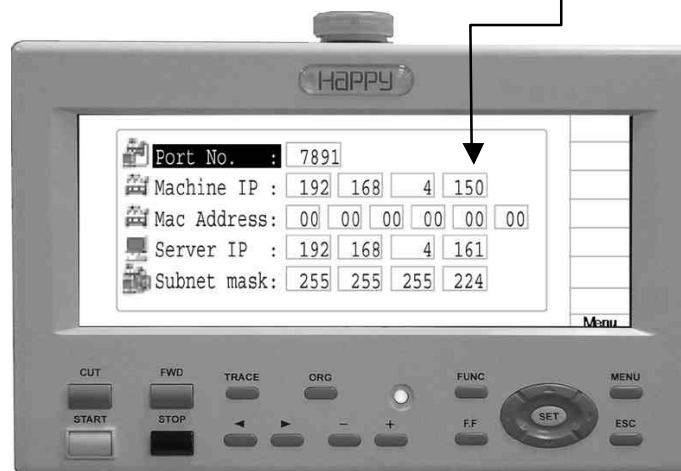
HaPPY

Port No. : 7891
Machine IP : 192 168 4 150
Mac Address: 00 00 00 00 00 00
Server IP : 192 168 4 161
Subnet mask: 255 255 255 224

Menu

CUT
FWD
TRACE
ORG
FUNC
MENU
START
STOP
◄
►
−
+
F.F
SET
ESC